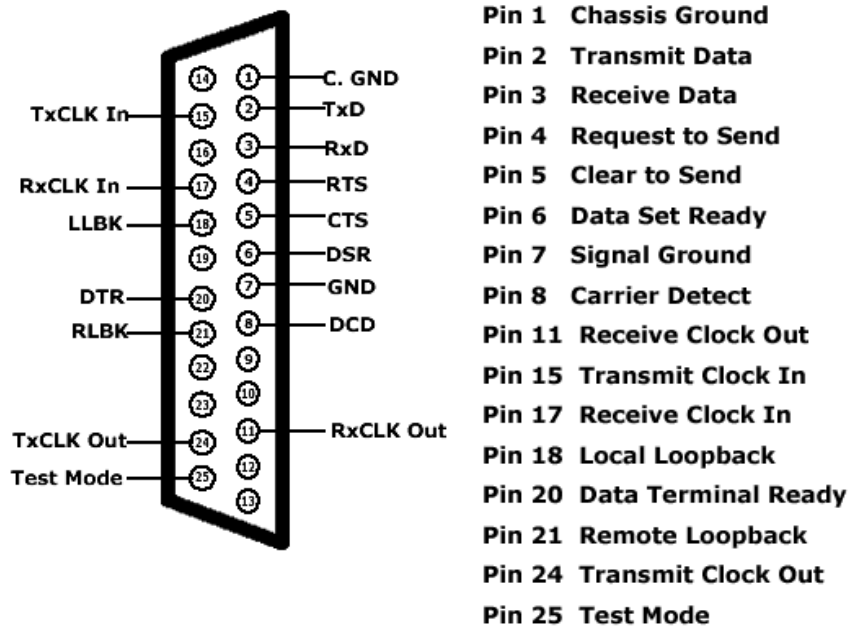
14 1 C. GND
TxCLK In 15 2 TxD
16 3 RxD
RxCLK In 17 4 RTS
LLBK 18 5 CTS
19 6 DSR
DTR 20 7 GND
RLBK 21 8 DCD
22 9
23 10
TxCLK Out 24 11 RxCLK Out
Test Mode 25 12
13

Pin 1 Chassis Ground
Pin 2 Transmit Data
Pin 3 Receive Data
Pin 4 Request to Send
Pin 5 Clear to Send
Pin 6 Data Set Ready
Pin 7 Signal Ground
Pin 8 Carrier Detect
Pin 11 Receive Clock Out
Pin 15 Transmit Clock In
Pin 17 Receive Clock In
Pin 18 Local Loopback
Pin 20 Data Terminal Ready
Pin 21 Remote Loopback
Pin 24 Transmit Clock Out
Pin 25 Test Mode